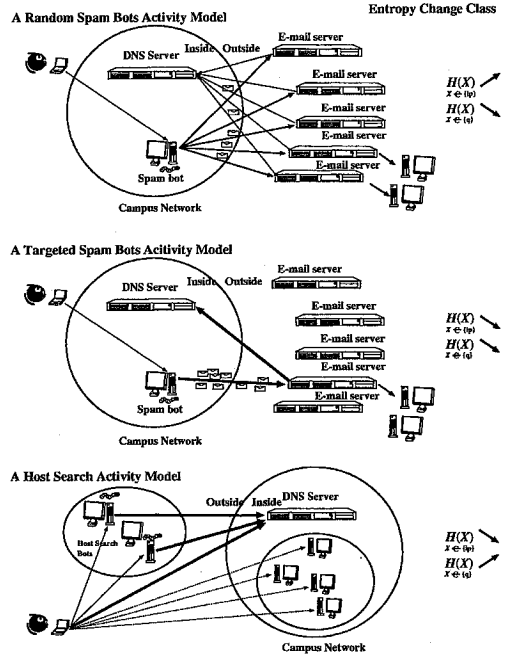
A Random Spam Bots Activity Model

Entropy Change Class

DNS Server

Inside

Outside

E-mail server

E-mail server

E-mail server

E-mail server

E-mail server

E-mail server

$H(X)$
$x \in \{ip\}$

$H(X)$
$x \in \{q\}$

Spam bot

Campus Network

A Targeted Spam Bots Acitivity Model

DNS Server

Inside

Outside

E-mail server

E-mail server

E-mail server

E-mail server

E-mail server

$H(X)$
$x \in \{ip\}$

$H(X)$
$x \in \{q\}$

Spam bot

Campus Network

A Host Search Activity Model

Outside

Inside

DNS Server

Host Search Bots

$H(X)$
$x \in \{ip\}$

$H(X)$
$x \in \{q\}$

Campus Network